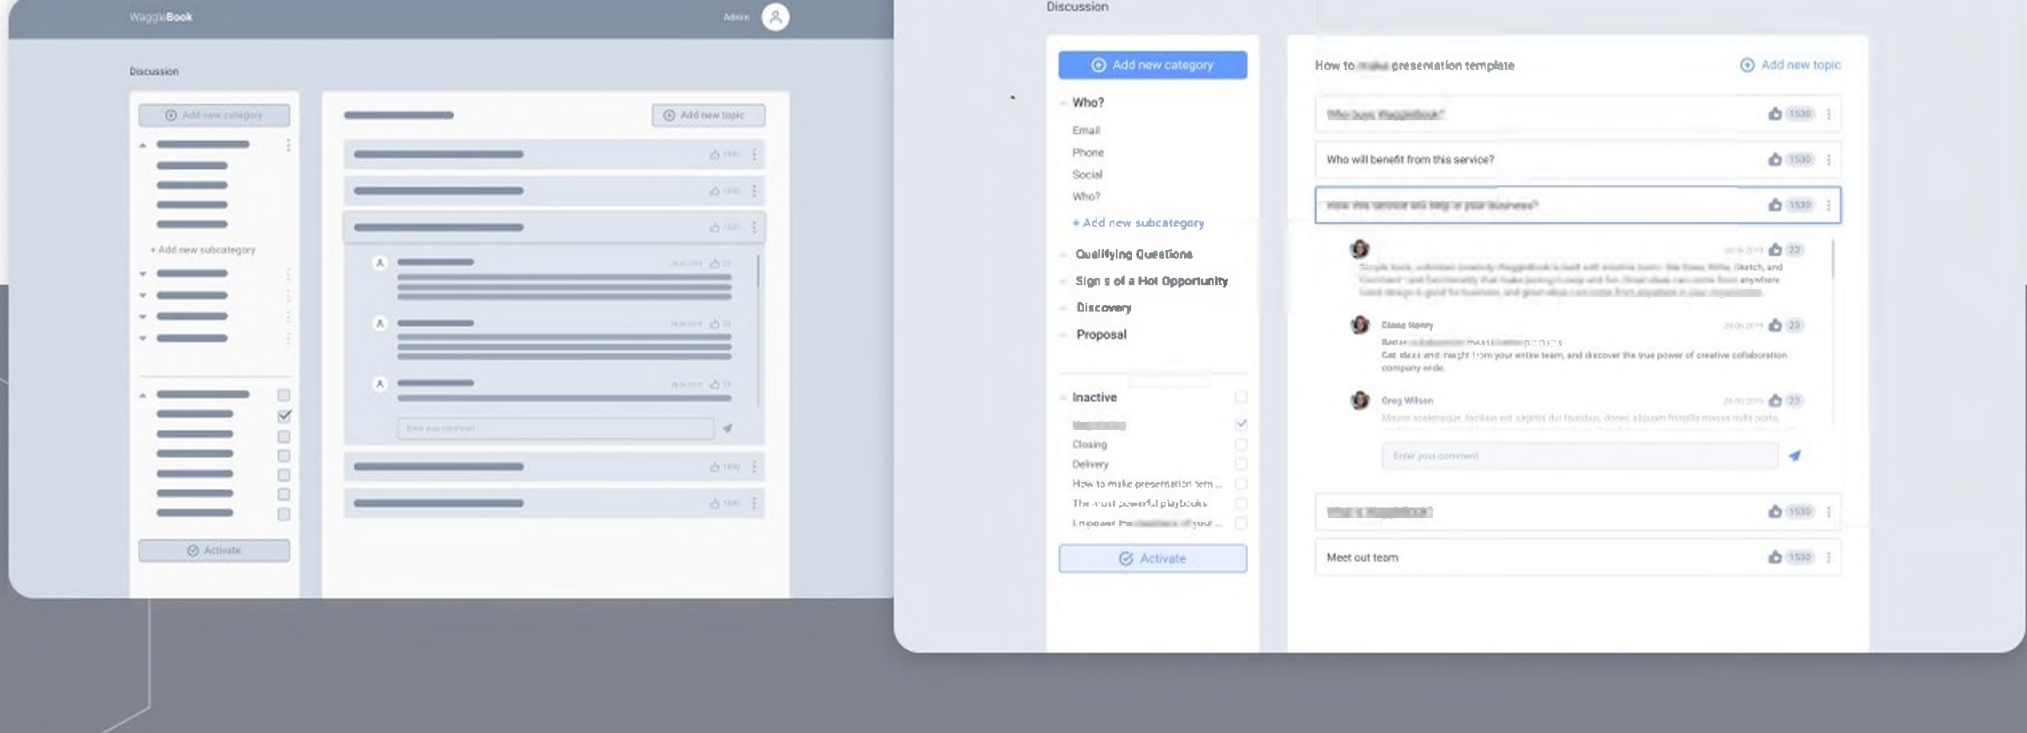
WaggleBook
Admin

Discussion

Add new category
+ Add new subcategory
Activate

Add new topic
1530
1530
1530
Enter your comment
1530
1530

Discussion

Add new category

Who?
Email
Phone
Social
Who?
+ Add new subcategory
Qualifying Questions
Sign s of a Hot Opportunity
Discovery
Proposal

Inactive
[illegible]
Closing
Delivery
How to make presentation tem...
The most powerful playbooks
Empower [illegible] of your ...

Activate

How to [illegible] presentation template
Add new topic

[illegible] 1530
Who will benefit from this service? 1530
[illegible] 1530

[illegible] 23
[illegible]

Diana Henry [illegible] 23
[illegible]
Get ideas and insight from your entire team, and discover the true power of creative collaboration company wide.

Greg Wilson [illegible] 23
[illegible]

Enter your comment

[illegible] 1530
Meet out team 1530